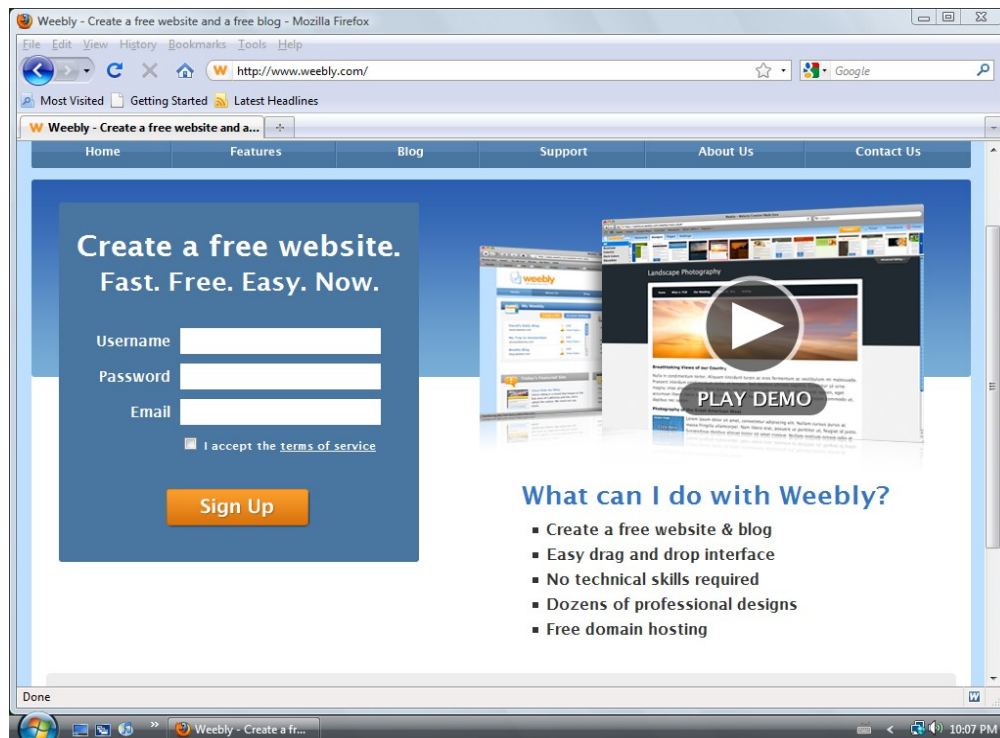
Weebly - Create a free website and a free blog - Mozilla Firefox

File Edit View History Bookmarks Tools Help

http://www.weebly.com/

Google

Most Visited Getting Started Latest Headlines

Weebly - Create a free website and a...

Home Features Blog Support About Us Contact Us

Create a free website.
Fast. Free. Easy. Now.

Username

Password

Email

I accept the terms of service

Sign Up

weebly

Landscape Photography

PLAY DEMO

What can I do with Weebly?

▪ Create a free website & blog
▪ Easy drag and drop interface
▪ No technical skills required
▪ Dozens of professional designs
▪ Free domain hosting

Done

Weebly - Create a fr...

10:07 PM